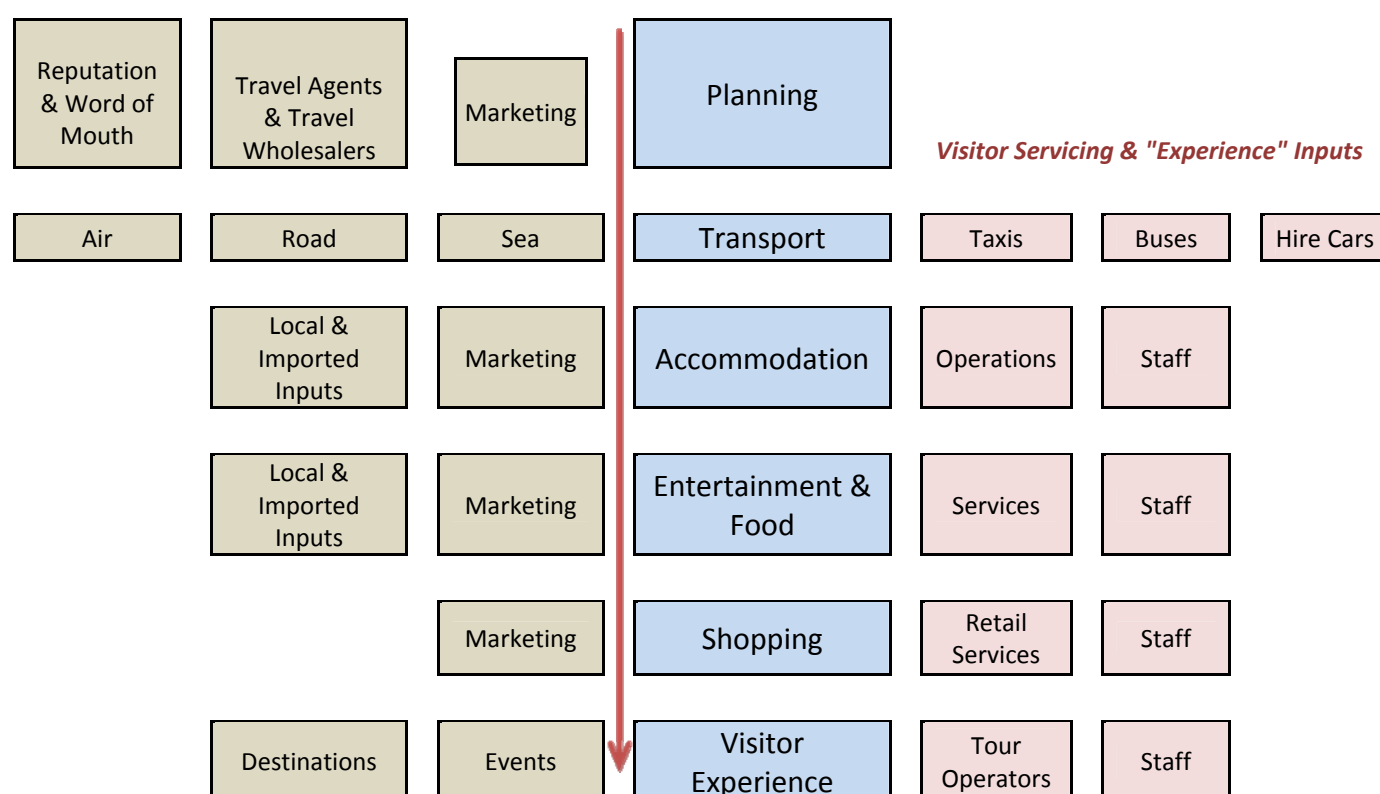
Reputation & Word of Mouth

Travel Agents & Travel Wholesalers

Marketing

Planning

Visitor Servicing & "Experience" Inputs

Air

Road

Sea

Transport

Taxis

Buses

Hire Cars

Local & Imported Inputs

Marketing

Accommodation

Operations

Staff

Local & Imported Inputs

Marketing

Entertainment & Food

Services

Staff

Marketing

Shopping

Retail Services

Staff

Destinations

Events

Visitor Experience

Tour Operators

Staff